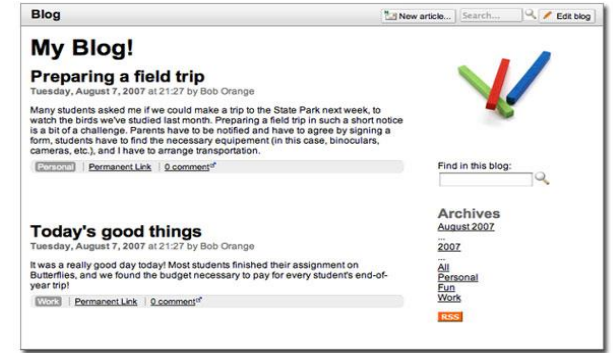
Blog

New article... Search... Edit blog

# My Blog!

## Preparing a field trip
Tuesday, August 7, 2007 at 21:27 by Bob Orange

Many students asked me if we could make a trip to the State Park next week, to watch the birds we've studied last month. Preparing a field trip in such a short notice is a bit of a challenge. Parents have to be notified and have to agree by signing a form, students have to find the necessary equipement (in this case, binoculars, cameras, etc.), and I have to arrange transportation.

Personal | Permanent Link | 0 comment

## Today's good things
Tuesday, August 7, 2007 at 21:27 by Bob Orange

It was a really good day today! Most students finished their assignment on Butterflies, and we found the budget necessary to pay for every student's end-of-year trip!

Work | Permanent Link | 0 comment

Find in this blog:

Archives
August 2007
...
2007
...
All
Personal
Fun
Work

RSS